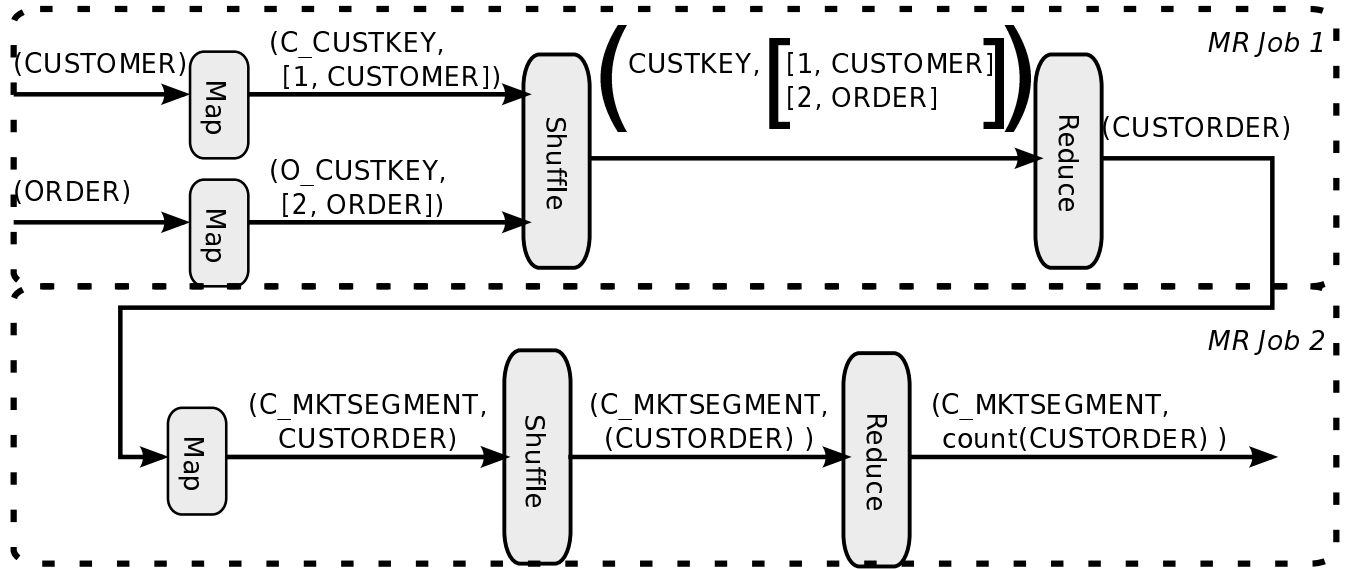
MR Job 1

(CUSTOMER)

Map

(C_CUSTKEY, [1, CUSTOMER])

(ORDER)

Map

(O_CUSTKEY, [2, ORDER])

Shuffle

( CUSTKEY, [ [1, CUSTOMER] [2, ORDER] ] )

Reduce

(CUSTORDER)

MR Job 2

Map

(C_MKTSEGMENT, CUSTORDER)

Shuffle

(C_MKTSEGMENT, (CUSTORDER) )

Reduce

(C_MKTSEGMENT, count(CUSTORDER) )